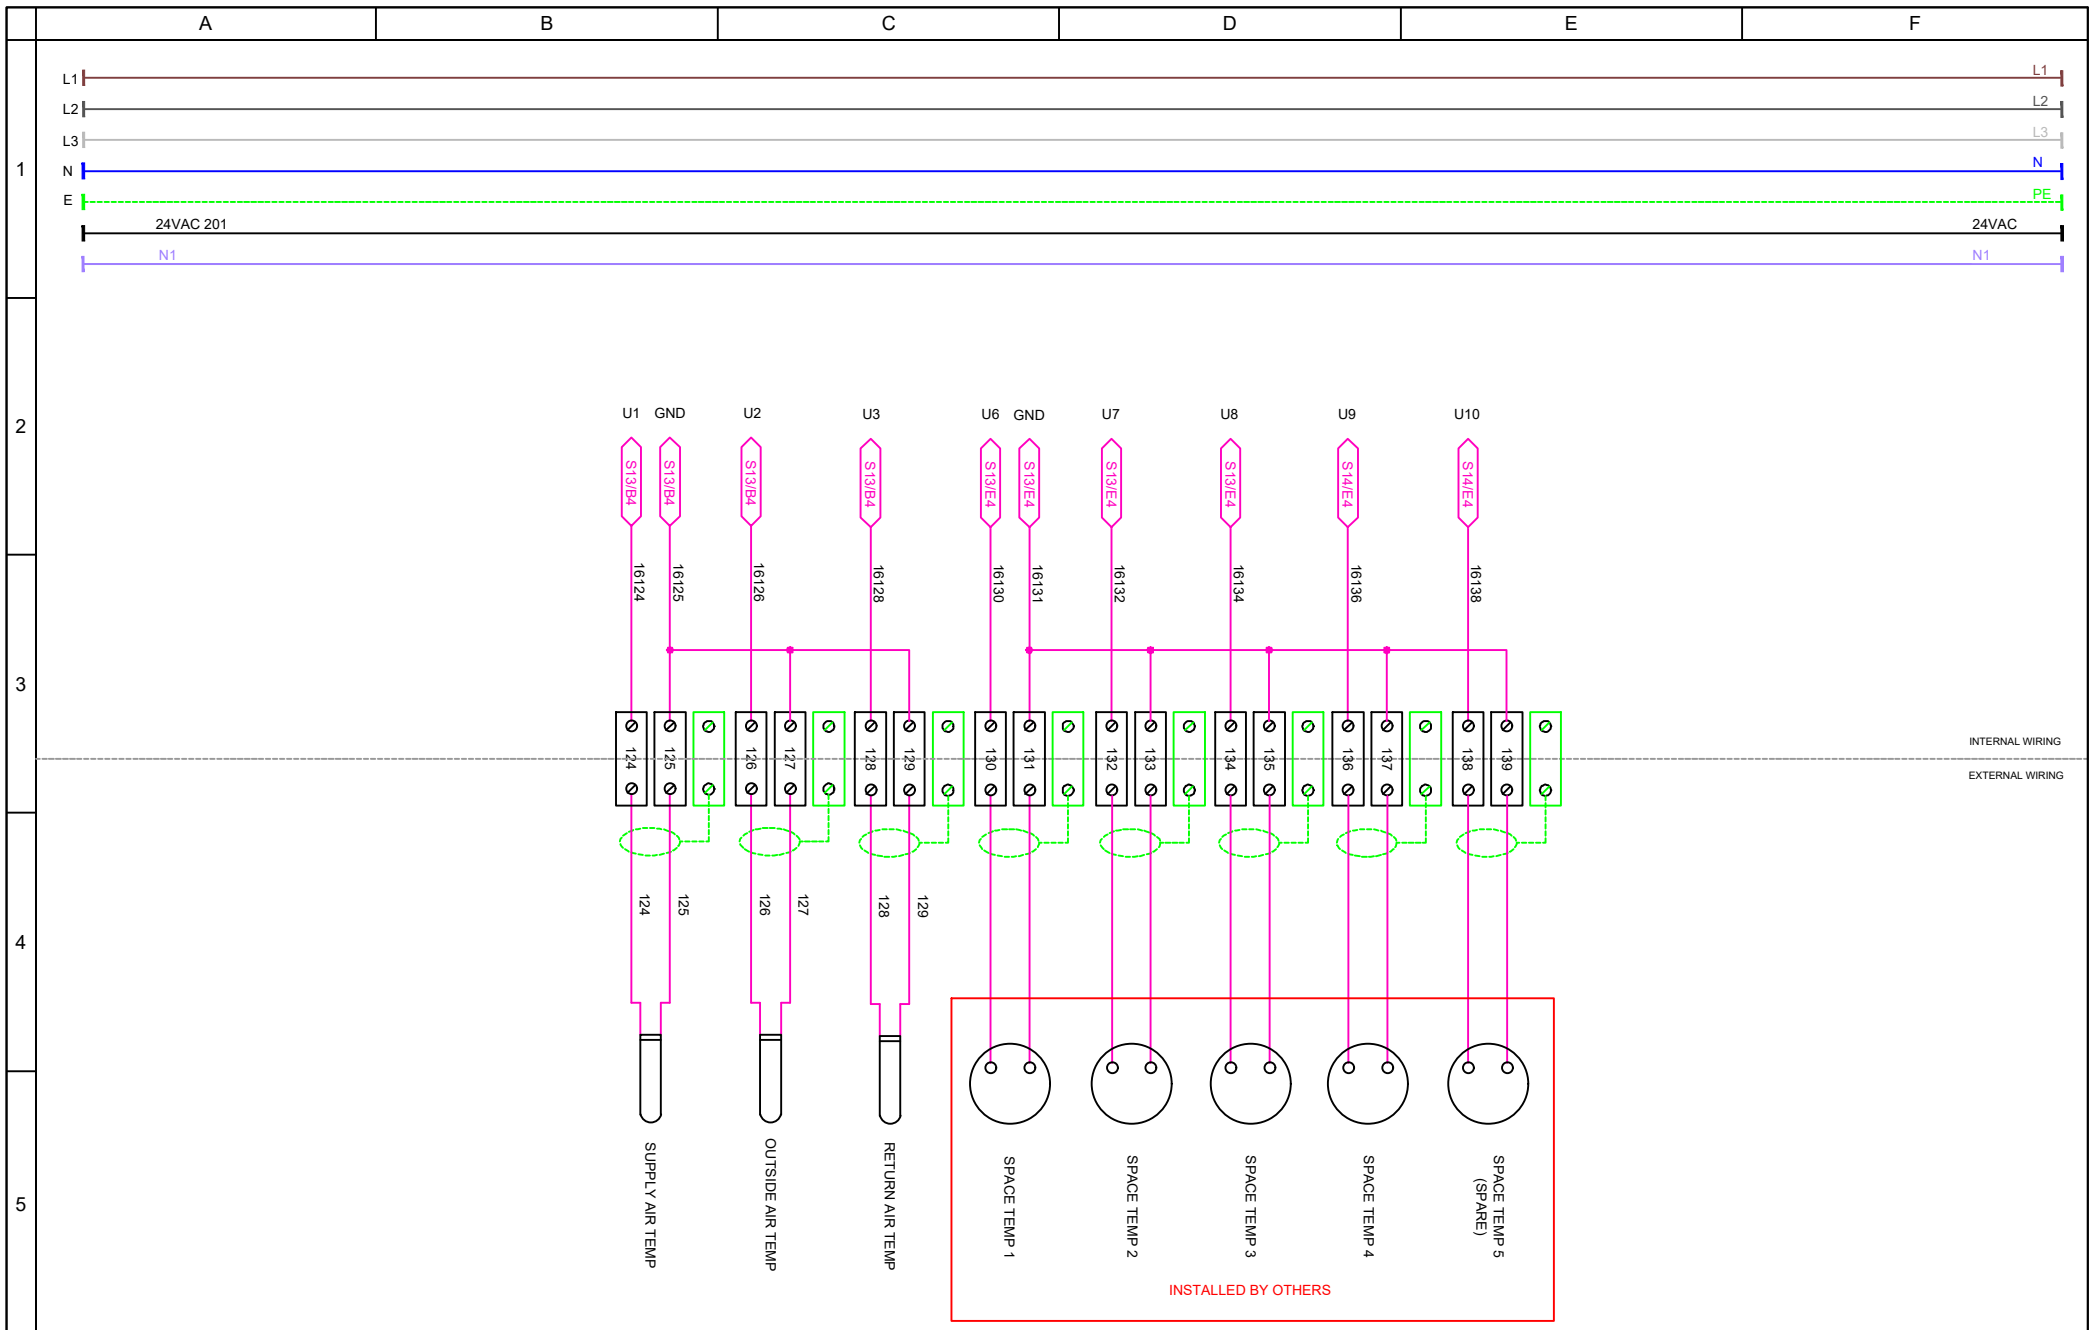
A B C D E F

1 2 3 4 5

L1 L1
L2 L2
L3 L3
N N
E PE
24VAC 201 24VAC
N1 N1

U1 GND U2 U3 U6 GND U7 U8 U9 U10

S13/B4 S13/B4 S13/B4 S13/B4 S13/E4 S13/E4 S13/E4 S13/E4 S14/E4 S14/E4

16124 16125 16126 16128 16130 16131 16132 16134 16136 16138

124 125 126 127 128 129 130 131 132 133 134 135 136 137 138 139

INTERNAL WIRING
EXTERNAL WIRING

124 125 126 127 128 129

SUPPLY AIR TEMP
OUTSIDE AIR TEMP
RETURN AIR TEMP
SPACE TEMP 1
SPACE TEMP 2
SPACE TEMP 3
SPACE TEMP 4
SPACE TEMP 5 (SPARE)

INSTALLED BY OTHERS